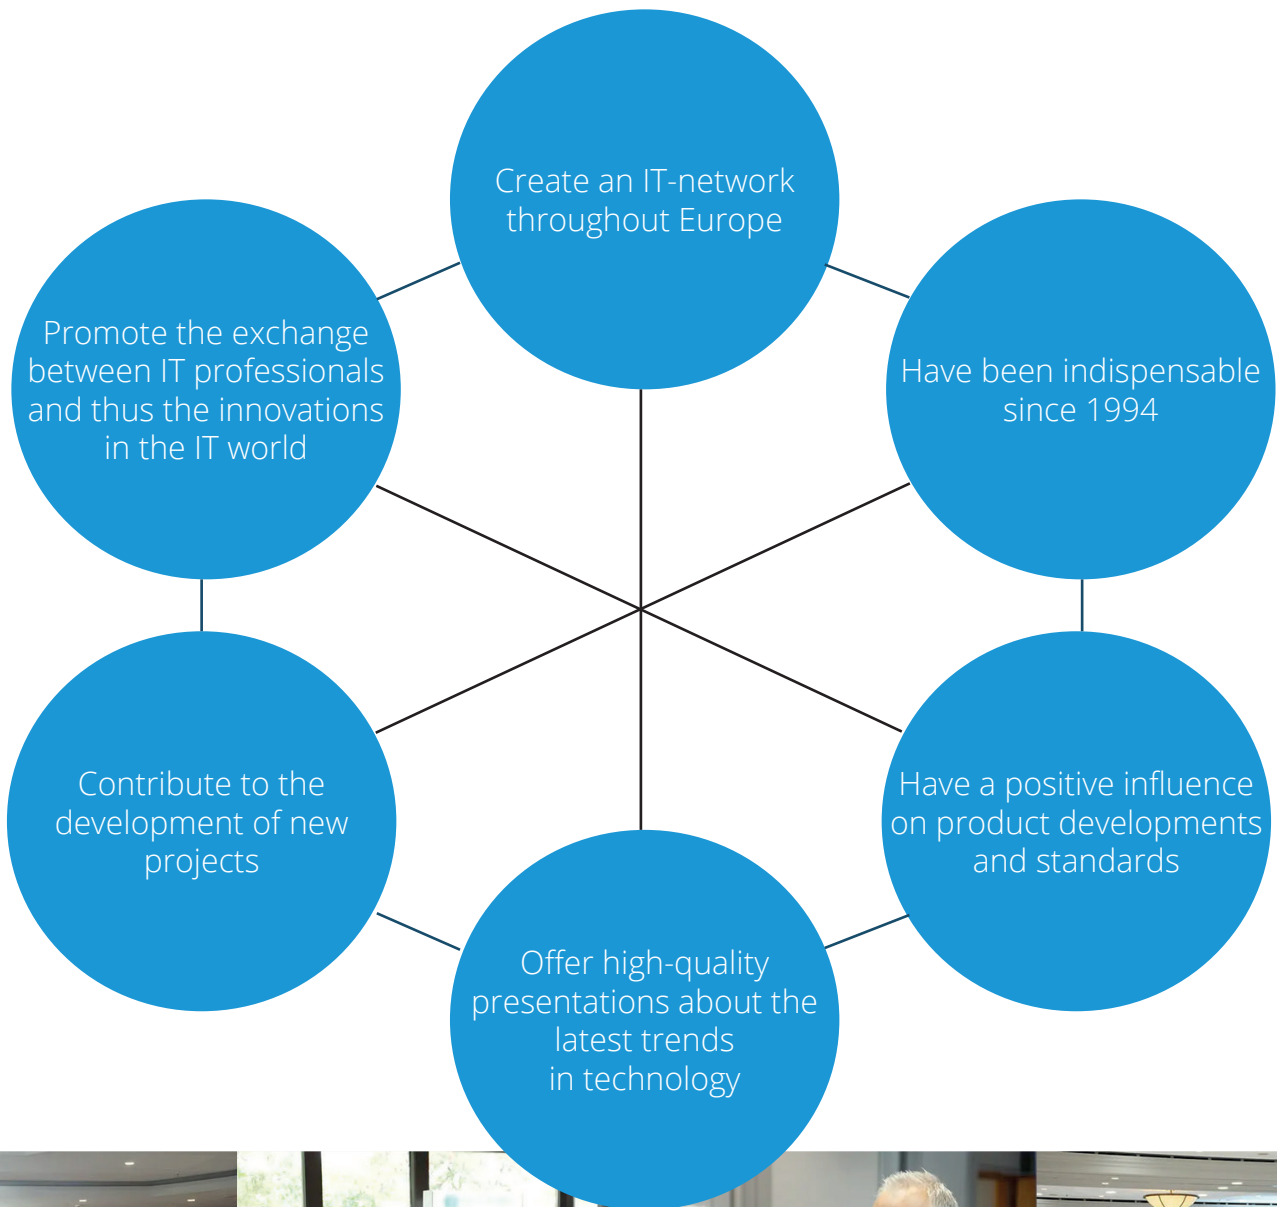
Create an IT-network throughout Europe

Promote the exchange between IT professionals and thus the innovations in the IT world

Have been indispensable since 1994

Contribute to the development of new projects

Have a positive influence on product developments and standards

Offer high-quality presentations about the latest trends in technology